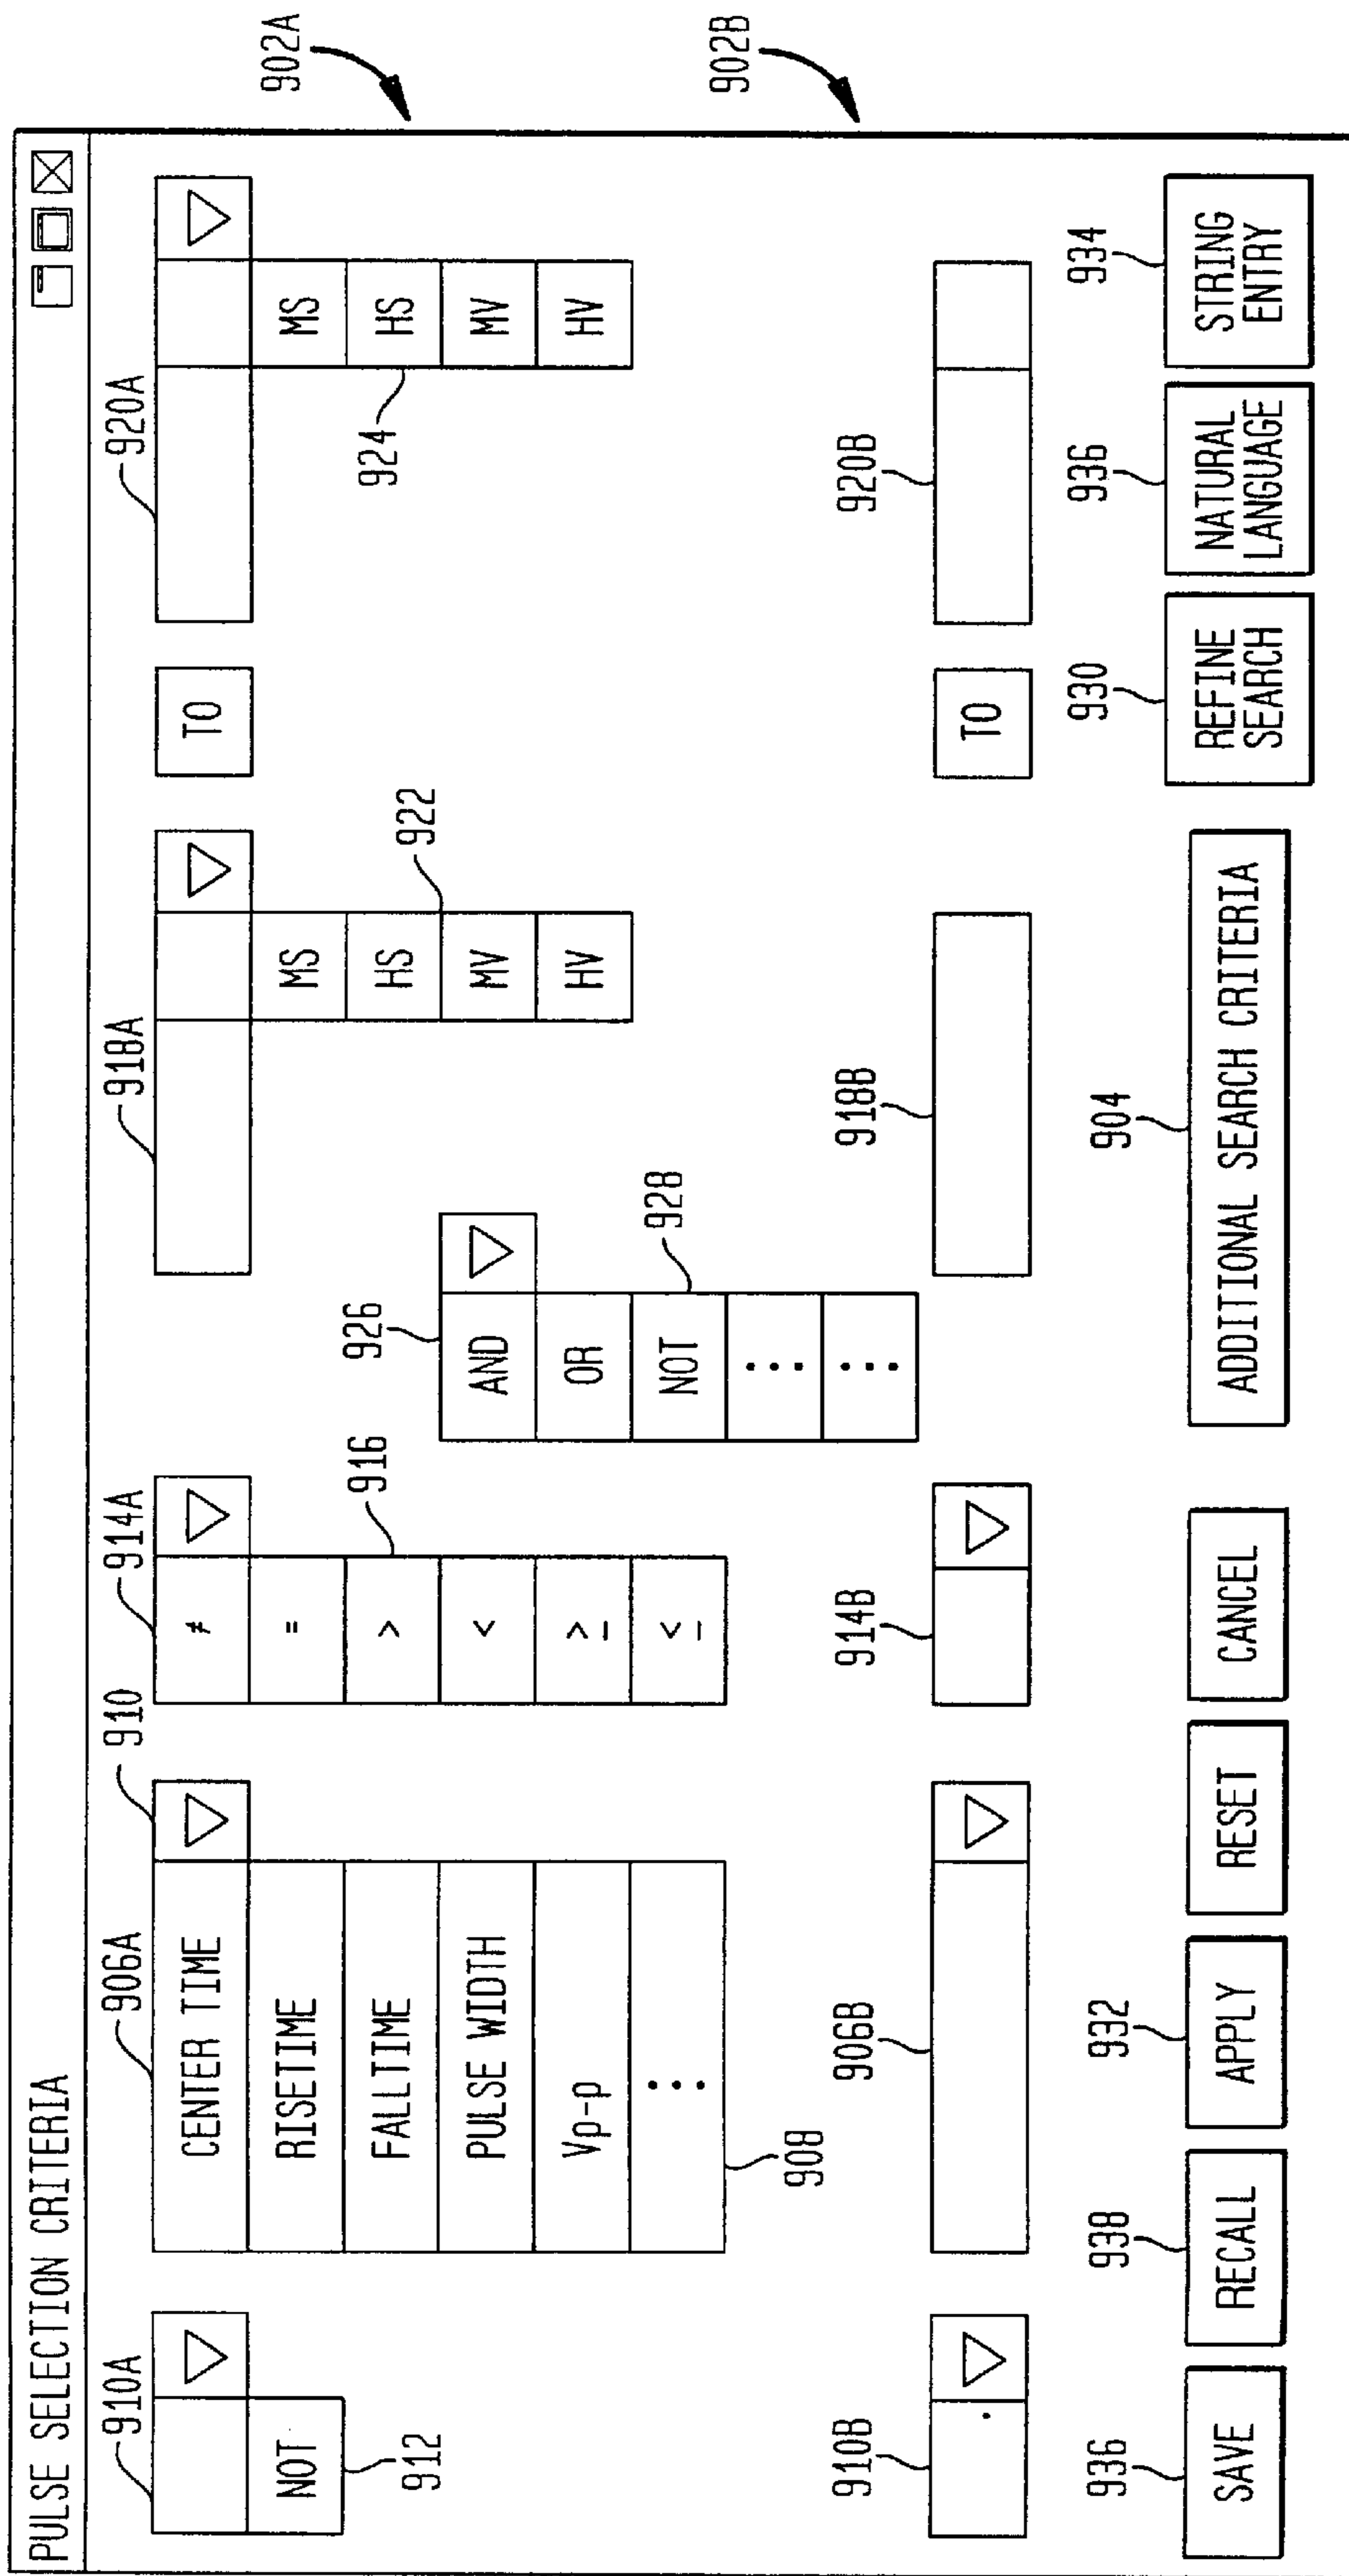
PULSE SELECTION CRITERIA

902A
902B

910A
NOT
912

906A
CENTER TIME
RISETIME
FALLTIME
PULSE WIDTH
Vp-p
...
908

910

914A
$\neq$
=
>
<
$\geq$
$\leq$
916

926
AND
OR
NOT
...
...
928

918A
MS
HS
MV
HV
922

TO

920A
MS
HS
MV
HV
924

910B
906B
914B
918B
TO
920B

936
SAVE
938
RECALL
932
APPLY
RESET
CANCEL
904
ADDITIONAL SEARCH CRITERIA
930
REFINE SEARCH
936
NATURAL LANGUAGE
934
STRING ENTRY